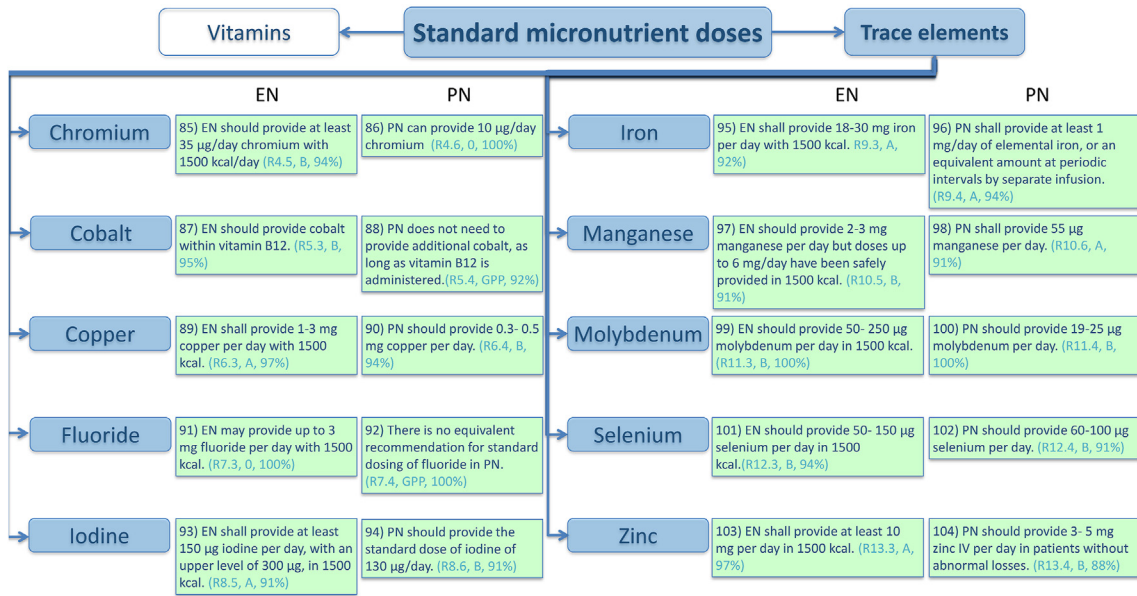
Vitamins

Standard micronutrient doses

Trace elements

EN

PN

Chromium

85) EN should provide at least 35 µg/day chromium with 1500 kcal/day (R4.5, B, 94%)

86) PN can provide 10 µg/day chromium (R4.6, 0, 100%)

Cobalt

87) EN should provide cobalt within vitamin B12. (R5.3, B, 95%)

88) PN does not need to provide additional cobalt, as long as vitamin B12 is administered.(R5.4, GPP, 92%)

Copper

89) EN shall provide 1-3 mg copper per day with 1500 kcal. (R6.3, A, 97%)

90) PN should provide 0.3- 0.5 mg copper per day. (R6.4, B, 94%)

Fluoride

91) EN may provide up to 3 mg fluoride per day with 1500 kcal. (R7.3, 0, 100%)

92) There is no equivalent recommendation for standard dosing of fluoride in PN. (R7.4, GPP, 100%)

Iodine

93) EN shall provide at least 150 µg iodine per day, with an upper level of 300 µg, in 1500 kcal. (R8.5, A, 91%)

94) PN should provide the standard dose of iodine of 130 µg/day. (R8.6, B, 91%)

EN

PN

Iron

95) EN shall provide 18-30 mg iron per day with 1500 kcal. (R9.3, A, 92%)

96) PN shall provide at least 1 mg/day of elemental iron, or an equivalent amount at periodic intervals by separate infusion. (R9.4, A, 94%)

Manganese

97) EN should provide 2-3 mg manganese per day but doses up to 6 mg/day have been safely provided in 1500 kcal. (R10.5, B, 91%)

98) PN shall provide 55 µg manganese per day. (R10.6, A, 91%)

Molybdenum

99) EN should provide 50- 250 µg molybdenum per day in 1500 kcal. (R11.3, B, 100%)

100) PN should provide 19-25 µg molybdenum per day. (R11.4, B, 100%)

Selenium

101) EN should provide 50- 150 µg selenium per day in 1500 kcal.(R12.3, B, 94%)

102) PN should provide 60-100 µg selenium per day. (R12.4, B, 91%)

Zinc

103) EN shall provide at least 10 mg per day in 1500 kcal. (R13.3, A, 97%)

104) PN should provide 3- 5 mg zinc IV per day in patients without abnormal losses. (R13.4, B, 88%)